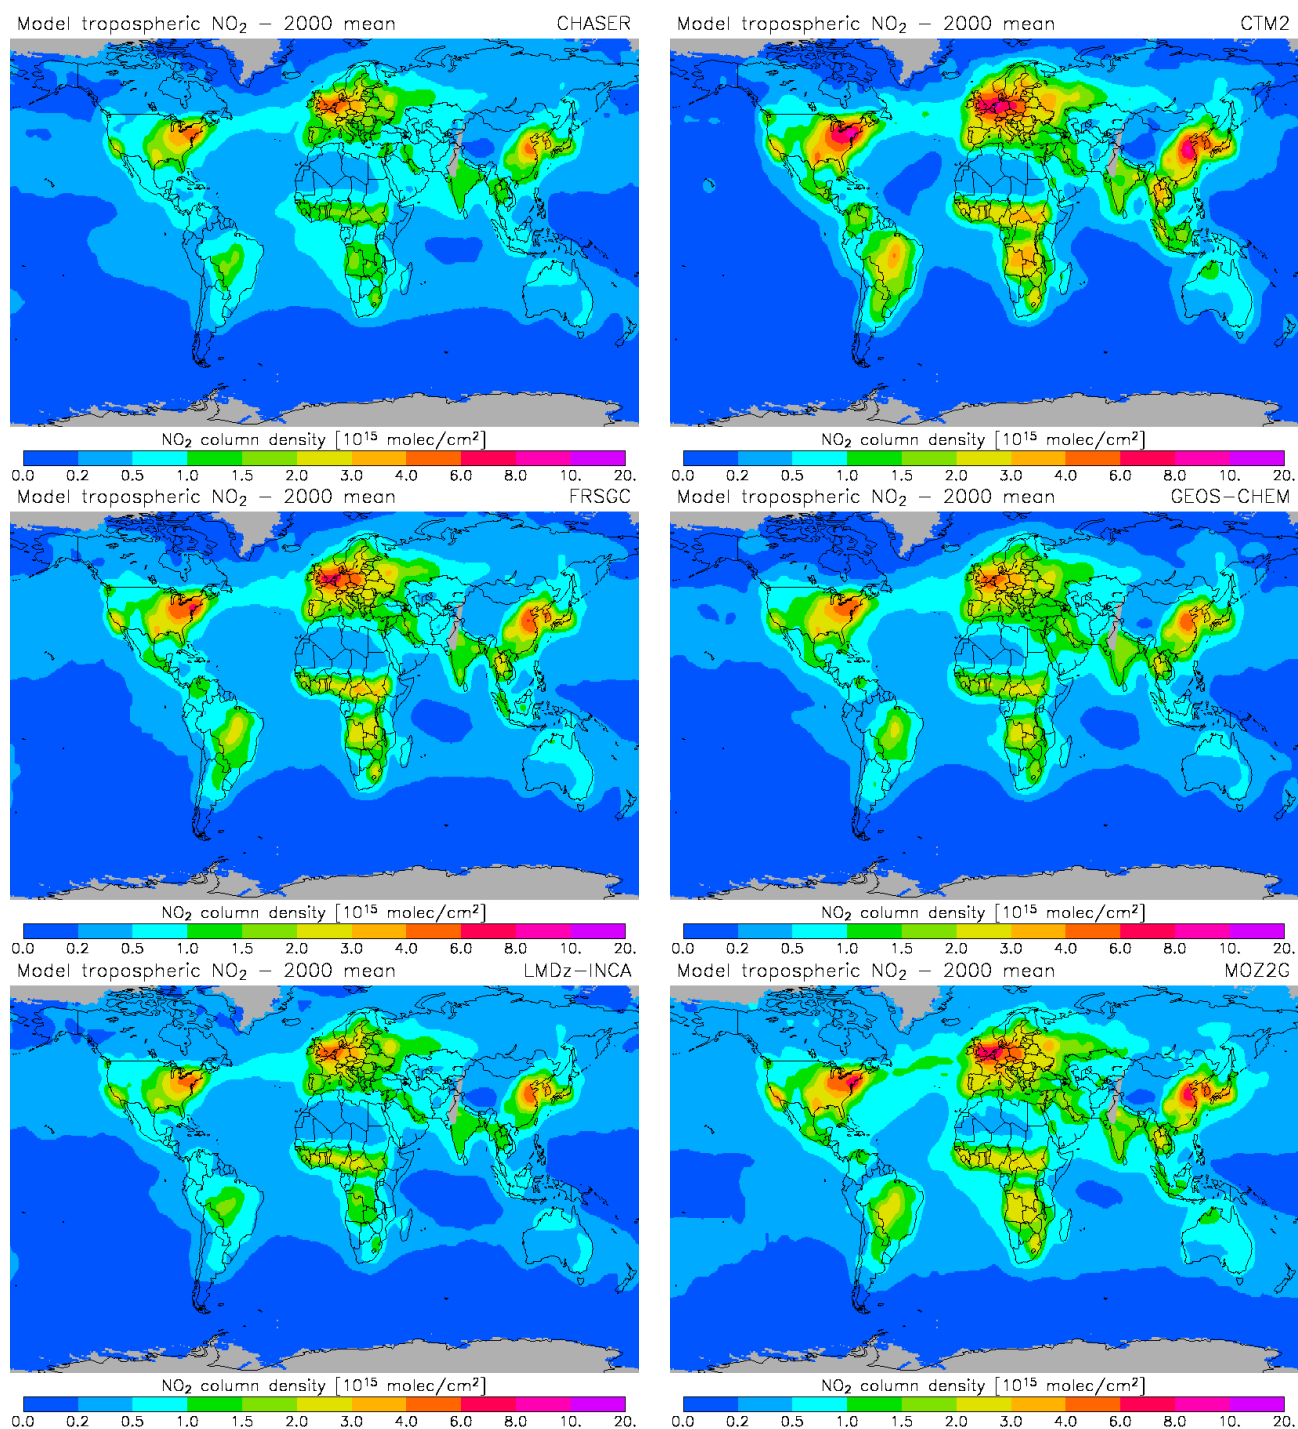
Model tropospheric $NO_2$ – 2000 mean CHASER

$NO_2$ column density $[10^{15}$ molec/cm$^2]$

0.0 0.2 0.5 1.0 1.5 2.0 3.0 4.0 6.0 8.0 10. 20.

Model tropospheric $NO_2$ – 2000 mean CTM2

$NO_2$ column density $[10^{15}$ molec/cm$^2]$

0.0 0.2 0.5 1.0 1.5 2.0 3.0 4.0 6.0 8.0 10. 20.

Model tropospheric $NO_2$ – 2000 mean FRSGC

$NO_2$ column density $[10^{15}$ molec/cm$^2]$

0.0 0.2 0.5 1.0 1.5 2.0 3.0 4.0 6.0 8.0 10. 20.

Model tropospheric $NO_2$ – 2000 mean GEOS–CHEM

$NO_2$ column density $[10^{15}$ molec/cm$^2]$

0.0 0.2 0.5 1.0 1.5 2.0 3.0 4.0 6.0 8.0 10. 20.

Model tropospheric $NO_2$ – 2000 mean LMDz–INCA

$NO_2$ column density $[10^{15}$ molec/cm$^2]$

0.0 0.2 0.5 1.0 1.5 2.0 3.0 4.0 6.0 8.0 10. 20.

Model tropospheric $NO_2$ – 2000 mean MOZ2G

$NO_2$ column density $[10^{15}$ molec/cm$^2]$

0.0 0.2 0.5 1.0 1.5 2.0 3.0 4.0 6.0 8.0 10. 20.